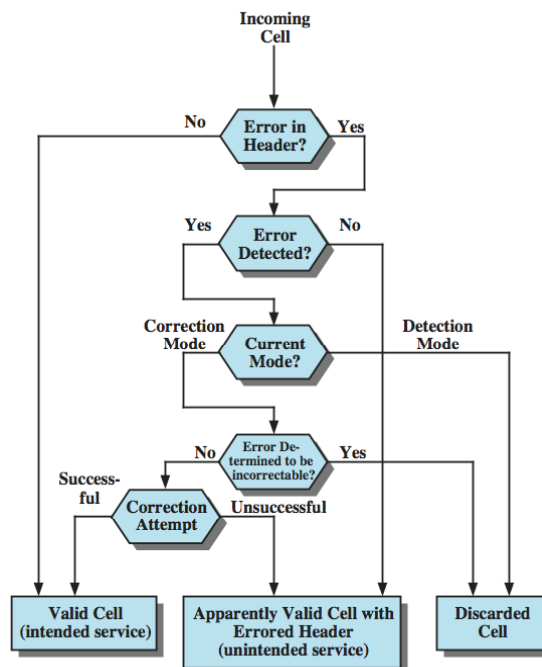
Incoming Cell

No

Error in Header?

Yes

Yes

Error Detected?

No

Correction Mode

Current Mode?

Detection Mode

No

Error Determined to be incorrectable?

Yes

Successful

Correction Attempt

Unsuccessful

Valid Cell (intended service)

Apparently Valid Cell with Errored Header (unintended service)

Discarded Cell